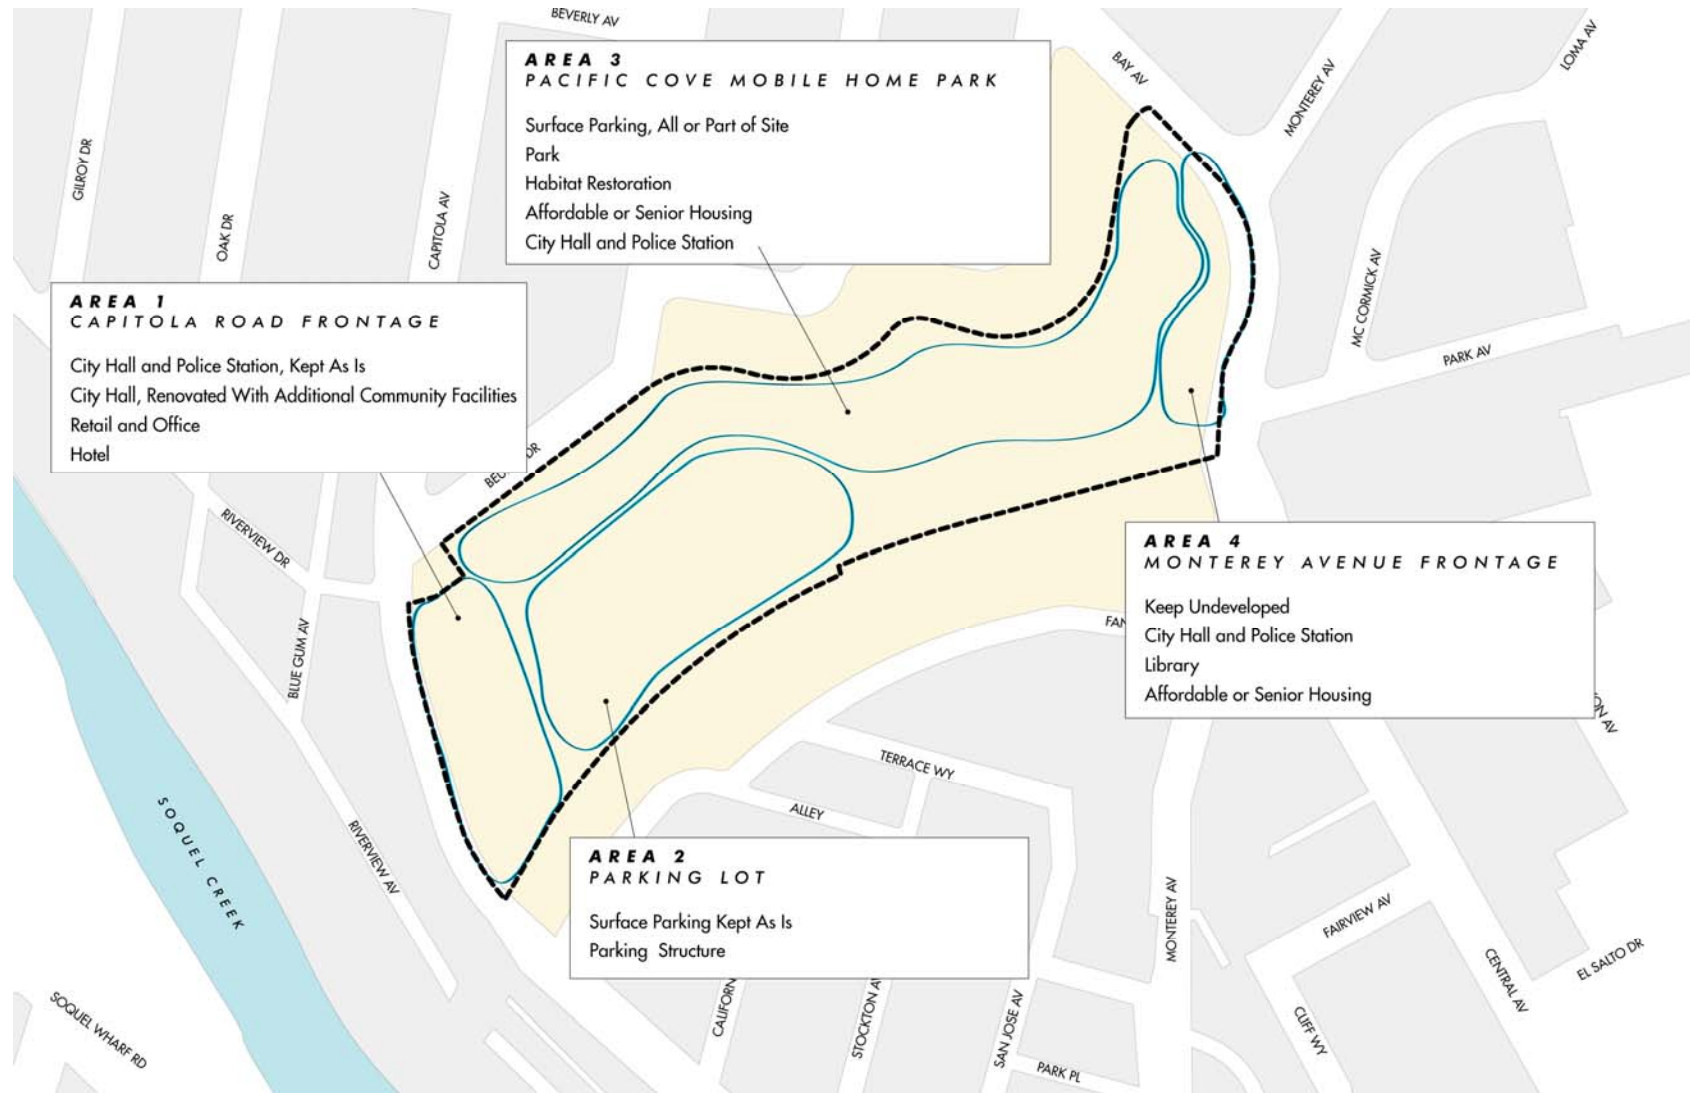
BEVERLY AV

AREA 3
PACIFIC COVE MOBILE HOME PARK

Surface Parking, All or Part of Site
Park
Habitat Restoration
Affordable or Senior Housing
City Hall and Police Station

BAY AV
MONTEREY AV
LOMA AV
GILROY DR
OAK DR
CAPITOLA AV
MC CORMICK AV
PARK AV

AREA 1
CAPITOLA ROAD FRONTAGE

City Hall and Police Station, Kept As Is
City Hall, Renovated With Additional Community Facilities
Retail and Office
Hotel

BE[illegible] DR
RIVERVIEW DR
BLUE GUM AV

AREA 4
MONTEREY AVENUE FRONTAGE

Keep Undeveloped
City Hall and Police Station
Library
Affordable or Senior Housing

FAN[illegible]
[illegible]ON AV
TERRACE WY
ALLEY
SOQUEL CREEK
RIVERVIEW AV

AREA 2
PARKING LOT

Surface Parking Kept As Is
Parking Structure

MONTEREY AV
FAIRVIEW AV
CENTRAL AV
EL SALTO DR
SOQUEL WHARF RD
CALIFORN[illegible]
STOCKTON A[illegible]
SAN JOSE AV
PARK PL
CLIFF WY